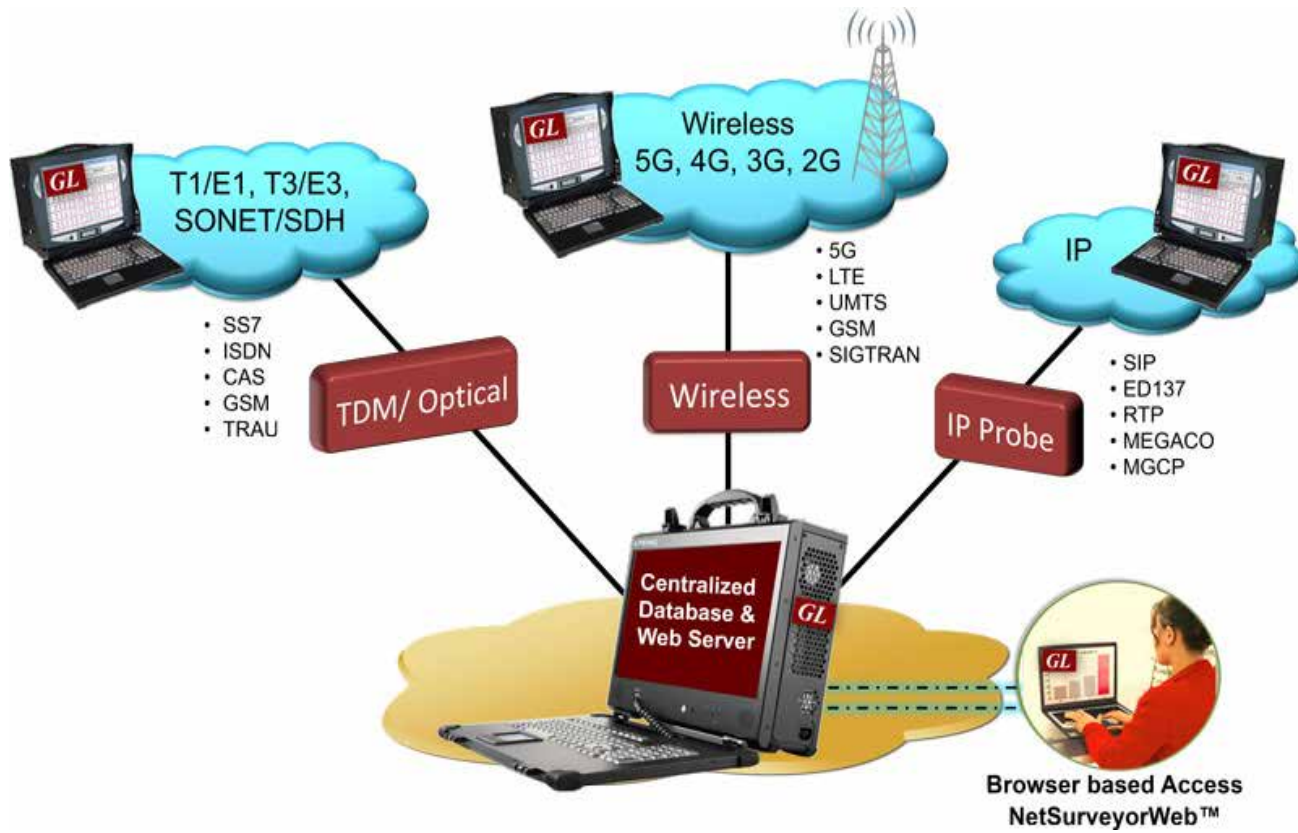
GL

T1/E1, T3/E3, SONET/SDH

GL

Wireless 5G, 4G, 3G, 2G

GL

IP

• SS7
• ISDN
• CAS
• GSM
• TRAU

• 5G
• LTE
• UMTS
• GSM
• SIGTRAN

• SIP
• ED137
• RTP
• MEGACO
• MGCP

TDM/ Optical

Wireless

IP Probe

Centralized Database & Web Server

GL

GL

Browser based Access
NetSurveyorWeb™